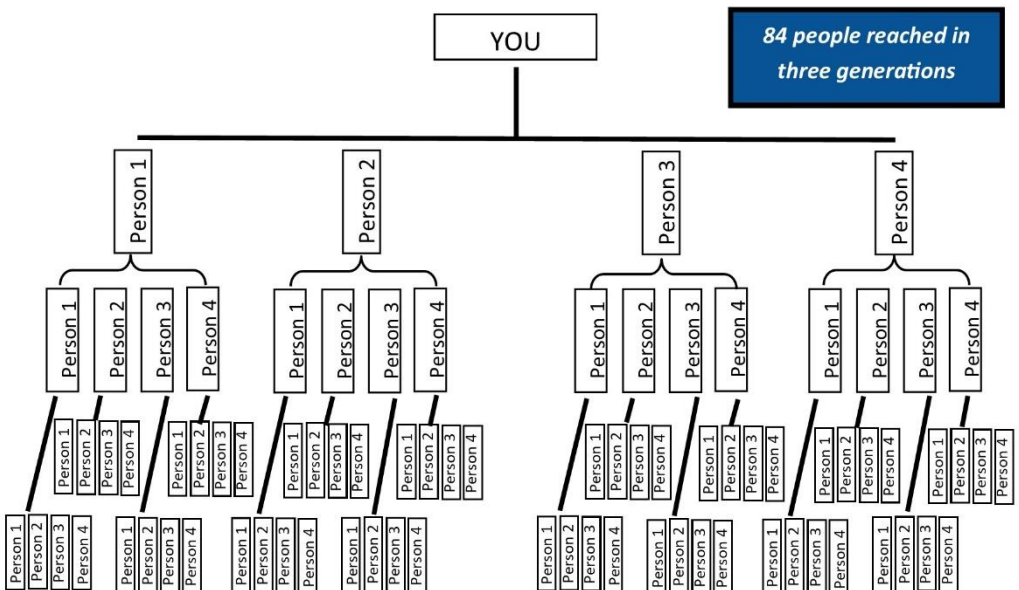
YOU

84 people reached in three generations

Person 1
Person 2
Person 3
Person 4

Person 1
Person 2
Person 3
Person 4

Person 1
Person 2
Person 3
Person 4

Person 1
Person 2
Person 3
Person 4

Person 1
Person 2
Person 3
Person 4

Person 1
Person 2
Person 3
Person 4
Person 1
Person 2
Person 3
Person 4
Person 1
Person 2
Person 3
Person 4
Person 1
Person 2
Person 3
Person 4

Person 1
Person 2
Person 3
Person 4
Person 1
Person 2
Person 3
Person 4
Person 1
Person 2
Person 3
Person 4
Person 1
Person 2
Person 3
Person 4

Person 1
Person 2
Person 3
Person 4
Person 1
Person 2
Person 3
Person 4
Person 1
Person 2
Person 3
Person 4
Person 1
Person 2
Person 3
Person 4

Person 1
Person 2
Person 3
Person 4
Person 1
Person 2
Person 3
Person 4
Person 1
Person 2
Person 3
Person 4
Person 1
Person 2
Person 3
Person 4